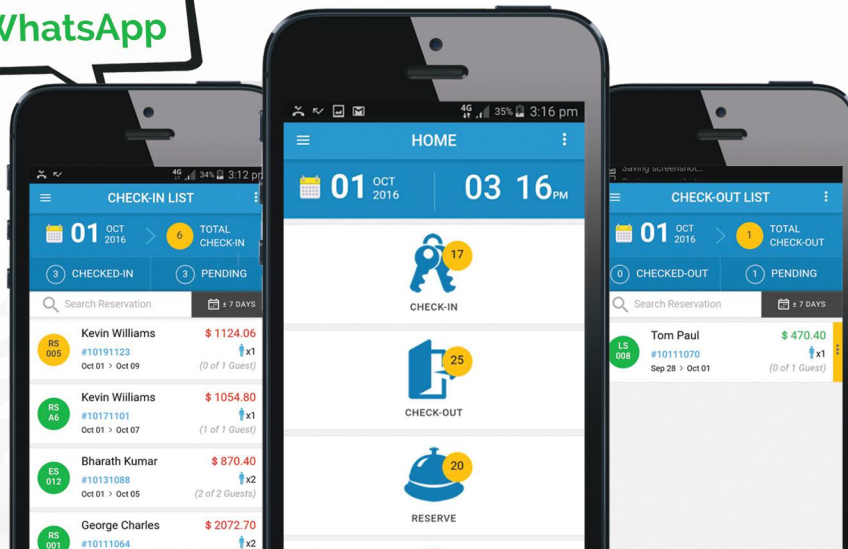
WhatsApp

4G 34% 3:12 pm

CHECK-IN LIST

01 OCT 2016

6 TOTAL CHECK-IN

3 CHECKED-IN

3 PENDING

Search Reservation

± 7 DAYS

RS 005 Kevin Williams $ 1124.06 #10191123 x1 Oct 01 > Oct 09 (0 of 1 Guest)

RS A6 Kevin Williams $ 1054.80 #10171101 x1 Oct 01 > Oct 07 (1 of 1 Guest)

ES 012 Bharath Kumar $ 870.40 #10131088 x2 Oct 01 > Oct 05 (2 of 2 Guests)

RS 001 George Charles $ 2072.70 #10111064 x2

4G 35% 3:16 pm

HOME

01 OCT 2016

03 16 PM

17 CHECK-IN

25 CHECK-OUT

20 RESERVE

Saving screenshot...

CHECK-OUT LIST

01 OCT 2016

1 TOTAL CHECK-OUT

0 CHECKED-OUT

1 PENDING

Search Reservation

± 7 DAYS

LS 008 Tom Paul $ 470.40 #10111070 x1 Sep 28 > Oct 01 (0 of 1 Guest)